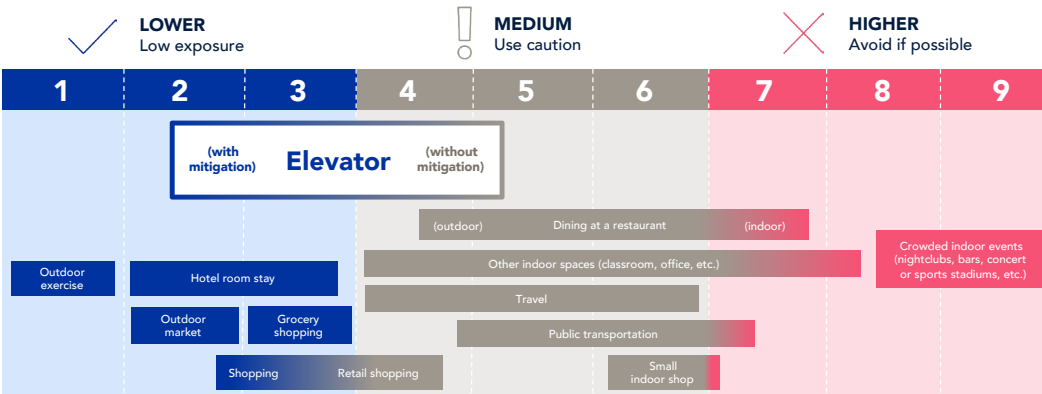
LOWER
Low exposure

MEDIUM
Use caution

HIGHER
Avoid if possible

| 1 | 2 | 3 | 4 | 5 | 6 | 7 | 8 | 9 |
|---|---|---|---|---|---|---|---|---|

(with mitigation) Elevator (without mitigation)

(outdoor) Dining at a restaurant (indoor)

Crowded indoor events (nightclubs, bars, concert or sports stadiums, etc.)

Outdoor exercise

Hotel room stay

Other indoor spaces (classroom, office, etc.)

Travel

Outdoor market

Grocery shopping

Public transportation

Shopping

Retail shopping

Small indoor shop